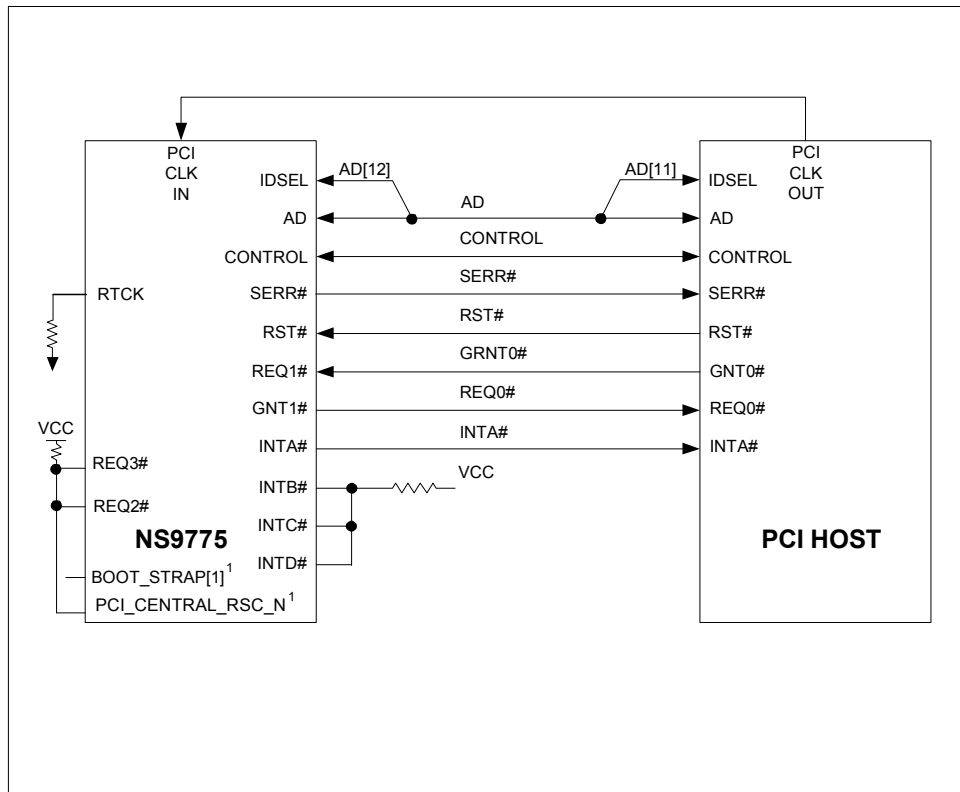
PCI CLK IN

IDSEL
AD
CONTROL
RTCK
SERR#
RST#
REQ1#
GNT1#
INTA#
VCC
REQ3#
REQ2#
INTB#
INTC#
INTD#
NS9775
BOOT_STRAP[1]$^1$
PCI_CENTRAL_RSC_N$^1$

AD[12]
AD[11]
AD
CONTROL
SERR#
RST#
GRNT0#
REQ0#
INTA#
VCC

PCI CLK OUT

IDSEL
AD
CONTROL
SERR#
RST#
GNT0#
REQ0#
INTA#
PCI HOST